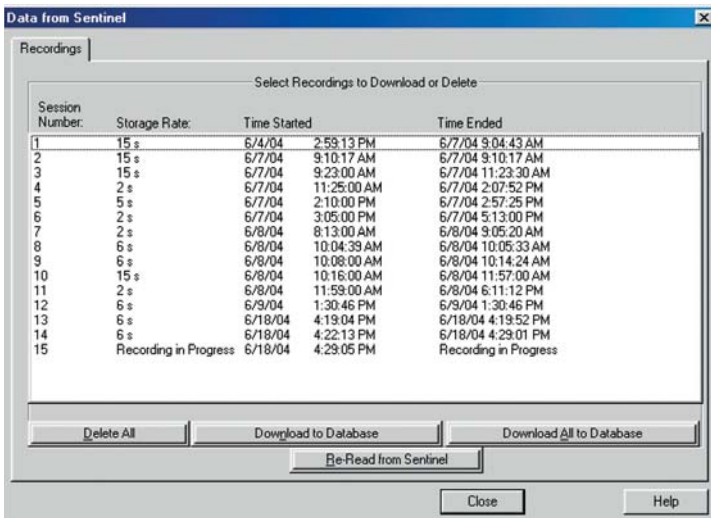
Data from Sentinel

Recordings

Select Recordings to Download or Delete

| Session Number: | Storage Rate: | Time Started | | Time Ended |
|---|---|---|---|---|
| 1 | 15 s | 6/4/04 | 2:59:13 PM | 6/7/04 9:04:43 AM |
| 2 | 15 s | 6/7/04 | 9:10:17 AM | 6/7/04 9:10:17 AM |
| 3 | 15 s | 6/7/04 | 9:23:00 AM | 6/7/04 11:23:30 AM |
| 4 | 2 s | 6/7/04 | 11:25:00 AM | 6/7/04 2:07:52 PM |
| 5 | 5 s | 6/7/04 | 2:10:00 PM | 6/7/04 2:57:25 PM |
| 6 | 2 s | 6/7/04 | 3:05:00 PM | 6/7/04 5:13:00 PM |
| 7 | 2 s | 6/8/04 | 8:13:00 AM | 6/8/04 9:05:20 AM |
| 8 | 6 s | 6/8/04 | 10:04:39 AM | 6/8/04 10:05:33 AM |
| 9 | 6 s | 6/8/04 | 10:08:00 AM | 6/8/04 10:14:24 AM |
| 10 | 15 s | 6/8/04 | 10:16:00 AM | 6/8/04 11:57:00 AM |
| 11 | 2 s | 6/8/04 | 11:59:00 AM | 6/8/04 6:11:12 PM |
| 12 | 6 s | 6/9/04 | 1:30:46 PM | 6/9/04 1:30:46 PM |
| 13 | 6 s | 6/18/04 | 4:19:04 PM | 6/18/04 4:19:52 PM |
| 14 | 6 s | 6/18/04 | 4:22:13 PM | 6/18/04 4:29:01 PM |
| 15 | Recording in Progress | 6/18/04 | 4:29:05 PM | Recording in Progress |

Delete All
Download to Database
Download All to Database
Re-Read from Sentinel

Close
Help